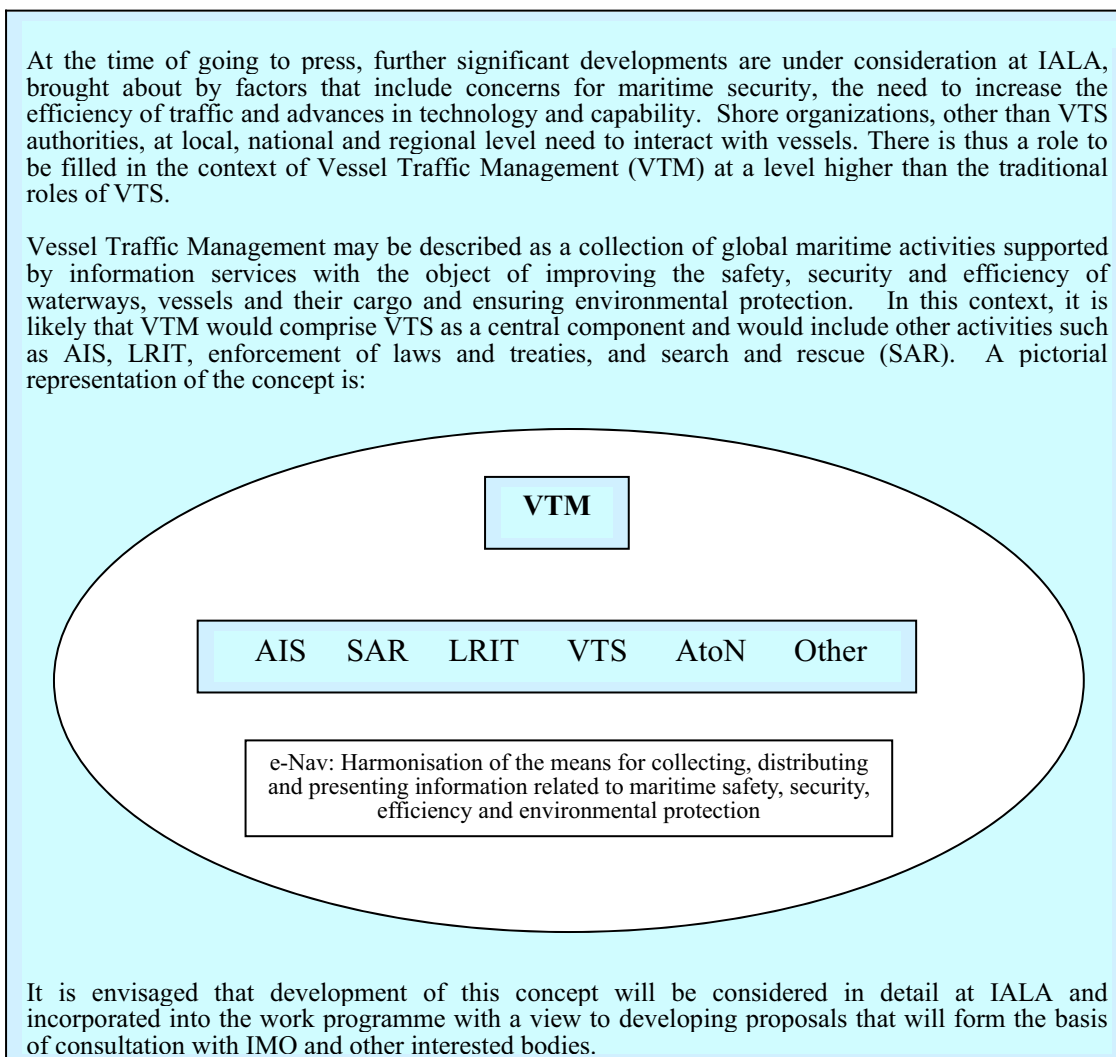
At the time of going to press, further significant developments are under consideration at IALA, brought about by factors that include concerns for maritime security, the need to increase the efficiency of traffic and advances in technology and capability. Shore organizations, other than VTS authorities, at local, national and regional level need to interact with vessels. There is thus a role to be filled in the context of Vessel Traffic Management (VTM) at a level higher than the traditional roles of VTS.

Vessel Traffic Management may be described as a collection of global maritime activities supported by information services with the object of improving the safety, security and efficiency of waterways, vessels and their cargo and ensuring environmental protection. In this context, it is likely that VTM would comprise VTS as a central component and would include other activities such as AIS, LRIT, enforcement of laws and treaties, and search and rescue (SAR). A pictorial representation of the concept is:

VTM

AIS SAR LRIT VTS AtoN Other

e-Nav: Harmonisation of the means for collecting, distributing and presenting information related to maritime safety, security, efficiency and environmental protection

It is envisaged that development of this concept will be considered in detail at IALA and incorporated into the work programme with a view to developing proposals that will form the basis of consultation with IMO and other interested bodies.